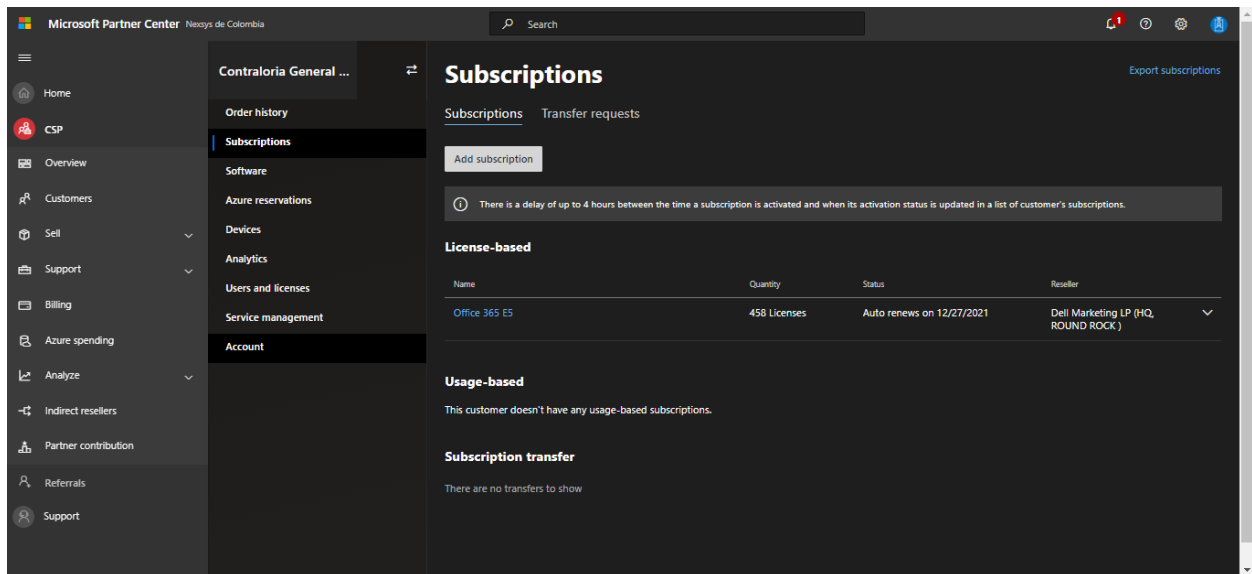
Microsoft Partner Center Nexsys de Colombia

Search

1

Home

CSP

Overview

Customers

Sell

Support

Billing

Azure spending

Analyze

Indirect resellers

Partner contribution

Referrals

Support

Contraloria General ...

Order history

Subscriptions

Software

Azure reservations

Devices

Analytics

Users and licenses

Service management

Account

Subscriptions

Export subscriptions

Subscriptions Transfer requests

Add subscription

There is a delay of up to 4 hours between the time a subscription is activated and when its activation status is updated in a list of customer's subscriptions.

License-based

| Name | Quantity | Status | Reseller |
|---|---|---|---|
| Office 365 E5 | 458 Licenses | Auto renews on 12/27/2021 | Dell Marketing LP (HQ, ROUND ROCK ) |

Usage-based

This customer doesn't have any usage-based subscriptions.

Subscription transfer

There are no transfers to show